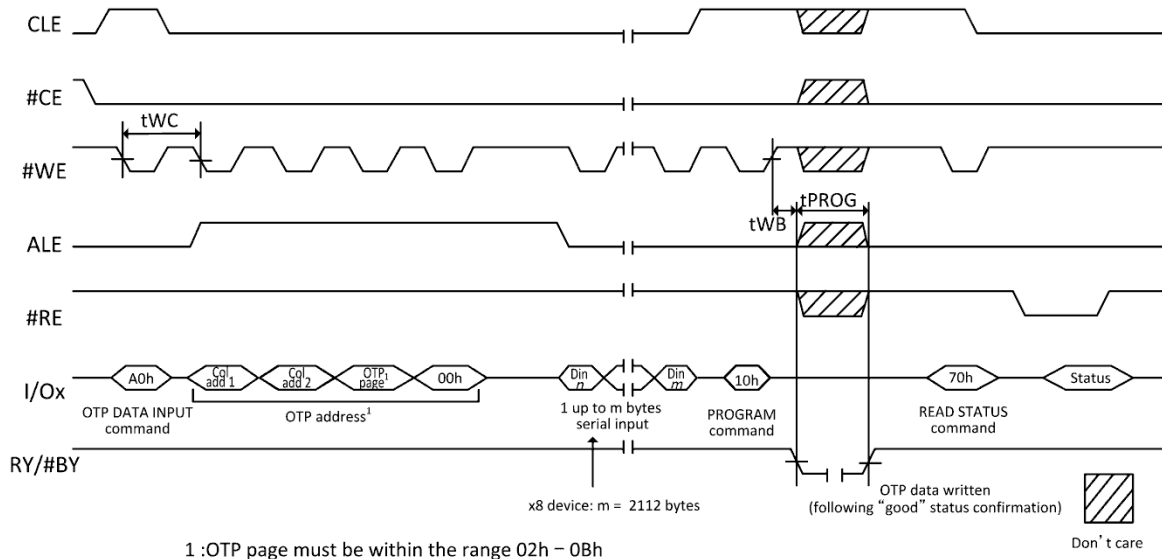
CLE

#CE

tWC

#WE

tWB

tPROG

ALE

#RE

I/Ox

A0h

Col add 1

Col add 2

OTP page$^1$

00h

Din $n$

Din $m$

10h

70h

Status

OTP DATA INPUT command

OTP address$^1$

1 up to m bytes serial input

PROGRAM command

READ STATUS command

RY/#BY

x8 device: m = 2112 bytes

OTP data written (following "good" status confirmation)

Don't care

1 :OTP page must be within the range 02h – 0Bh